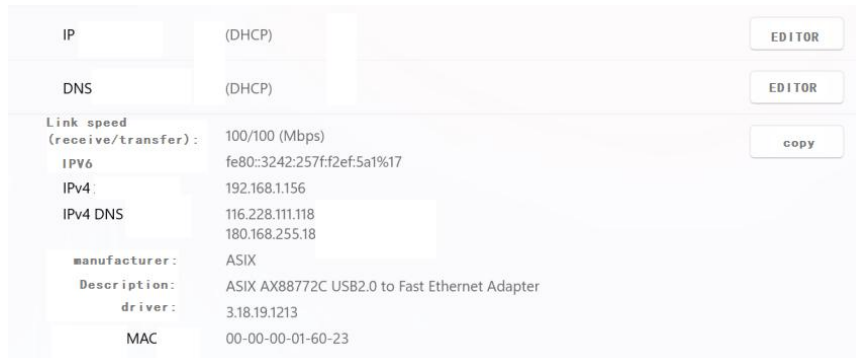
IP (DHCP) EDITOR

DNS (DHCP) EDITOR

Link speed (receive/transfer): 100/100 (Mbps) copy

IPV6 fe80::3242:257f:f2ef:5a1%17

IPv4: 192.168.1.156

IPv4 DNS 116.228.111.118
180.168.255.18

manufacturer: ASIX

Description: ASIX AX88772C USB2.0 to Fast Ethernet Adapter

driver: 3.18.19.1213

MAC 00-00-00-01-60-23